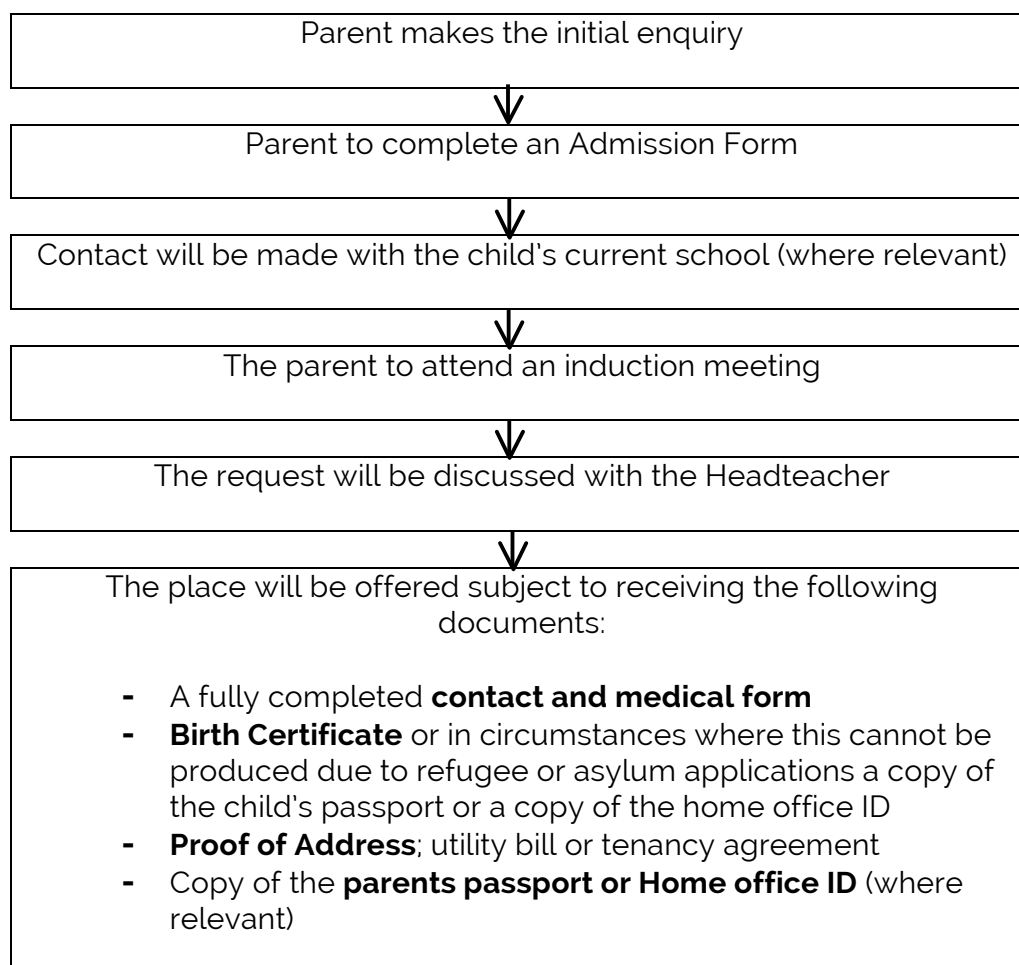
Parent makes the initial enquiry

Parent to complete an Admission Form

Contact will be made with the child's current school (where relevant)

The parent to attend an induction meeting

The request will be discussed with the Headteacher

The place will be offered subject to receiving the following documents:

- A fully completed **contact and medical form**
- **Birth Certificate** or in circumstances where this cannot be produced due to refugee or asylum applications a copy of the child's passport or a copy of the home office ID
- **Proof of Address**; utility bill or tenancy agreement
- Copy of the **parents passport or Home office ID** (where relevant)